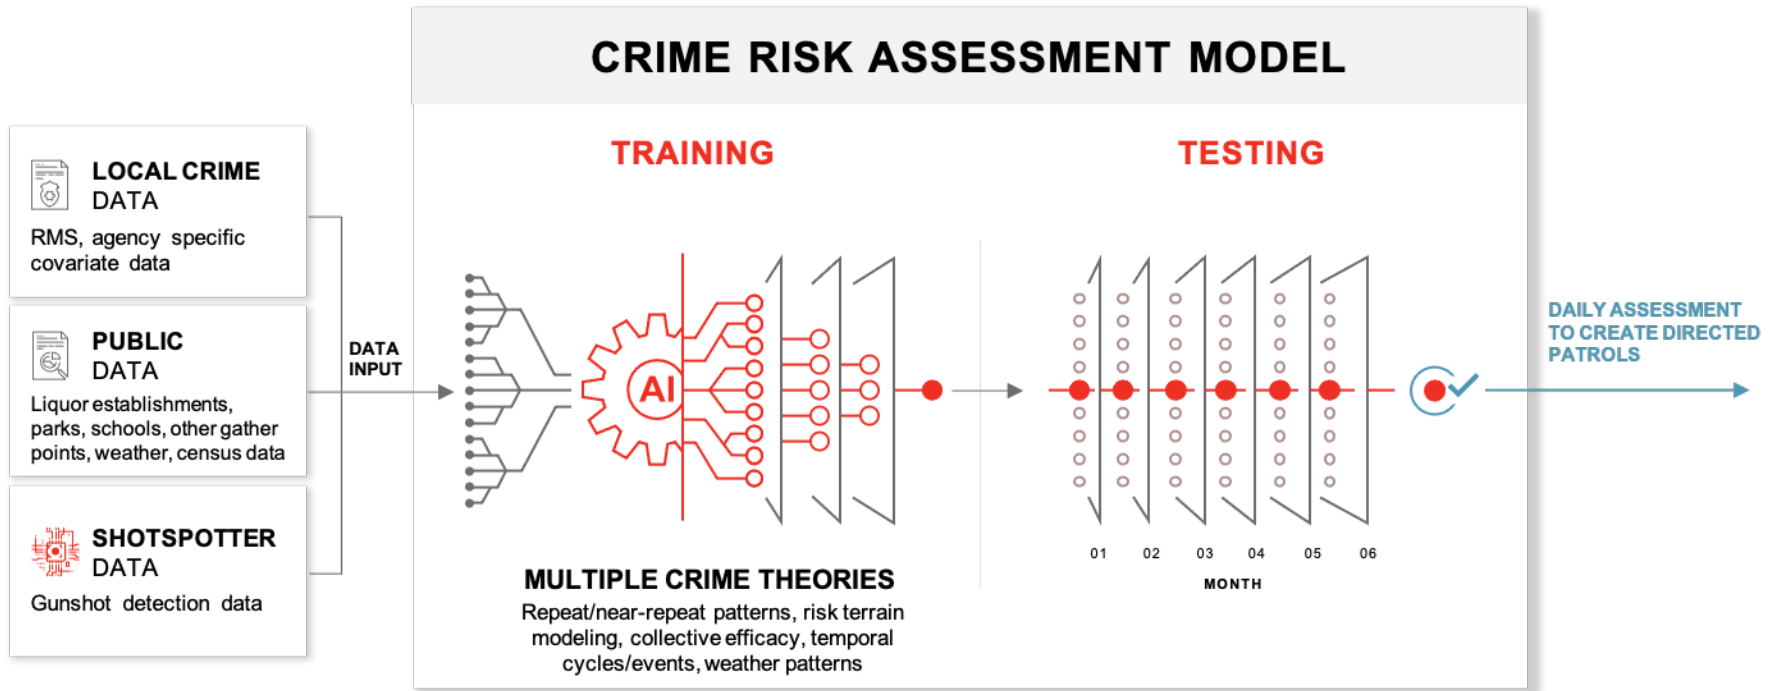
LOCAL CRIME DATA

RMS, agency specific covariate data

PUBLIC DATA

Liquor establishments, parks, schools, other gather points, weather, census data

SHOTSPOTTER DATA

Gunshot detection data

DATA INPUT

CRIME RISK ASSESSMENT MODEL

TRAINING

AI

MULTIPLE CRIME THEORIES

Repeat/near-repeat patterns, risk terrain modeling, collective efficacy, temporal cycles/events, weather patterns

TESTING

01 02 03 04 05 06

MONTH

DAILY ASSESSMENT TO CREATE DIRECTED PATROLS